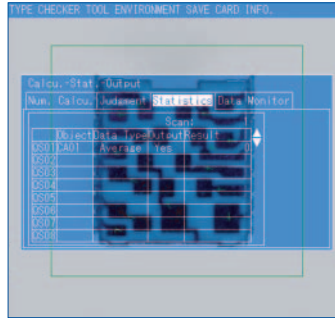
TYPE CHECKER TOOL ENVIRONMENT SAVE CARD INFO.

Calcu.-Stat. Output

Num. Calcu. Judgment Statistics Data Monitor

Scan:

| | Object | Data Type | Output | Result |
|---|---|---|---|---|
| OS01 | CA01 | Average | Yes | 0 |
| OS02 | | | | |
| OS03 | | | | |
| OS04 | | | | |
| OS05 | | | | |
| OS06 | | | | |
| OS07 | | | | |
| OS08 | | | | |